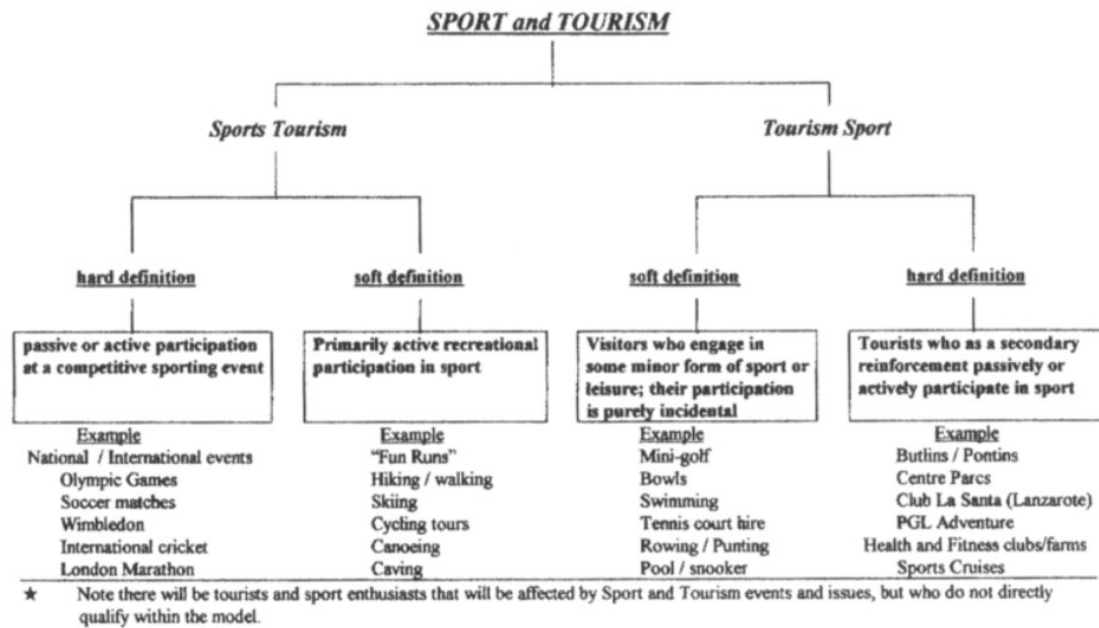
SPORT and TOURISM

Sports Tourism

Tourism Sport

hard definition

passive or active participation at a competitive sporting event

Example
National / International events
Olympic Games
Soccer matches
Wimbledon
International cricket
London Marathon

soft definition

Primarily active recreational participation in sport

Example
"Fun Runs"
Hiking / walking
Skiing
Cycling tours
Canoeing
Caving

soft definition

Visitors who engage in some minor form of sport or leisure; their participation is purely incidental

Example
Mini-golf
Bowls
Swimming
Tennis court hire
Rowing / Punting
Pool / snooker

hard definition

Tourists who as a secondary reinforcement passively or actively participate in sport

Example
Butlins / Pontins
Centre Parcs
Club La Santa (Lanzarote)
PGL Adventure
Health and Fitness clubs/farms
Sports Cruises

★ Note there will be tourists and sport enthusiasts that will be affected by Sport and Tourism events and issues, but who do not directly qualify within the model.